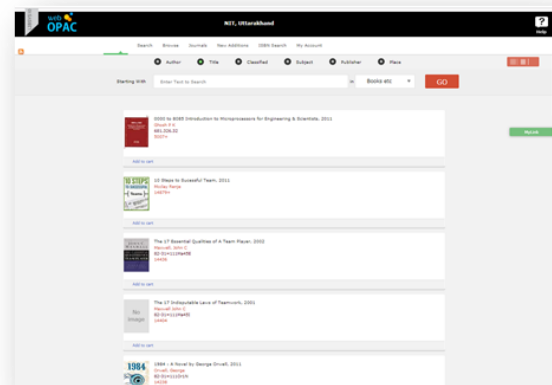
Web OPAC

NIT, Uttarakhand

Help

Search Browse Journals New Additions ISBN Search My Account

Author Title Classified Subject Publisher Place

Starting With Enter Text to Search in Books etc GO

8085 to 8086 Introduction to Microprocessors for Engineering & Scientists. 2011
Ghosh S K
681.306.22
20074

Add to cart

10 Steps to Successful Team. 2011
Miller, Marja
16879

Add to cart

The 17 Essential Qualities of A Team Player. 2002
Maxwell, John C
81-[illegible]
14408

Add to cart

No Image

The 17 Indisputable Laws of Teamwork. 2001
Maxwell John C
81-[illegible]
14404

Add to cart

1984 - A Novel by George Orwell. 2011
Orwell, George
81-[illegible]
14038

MyList